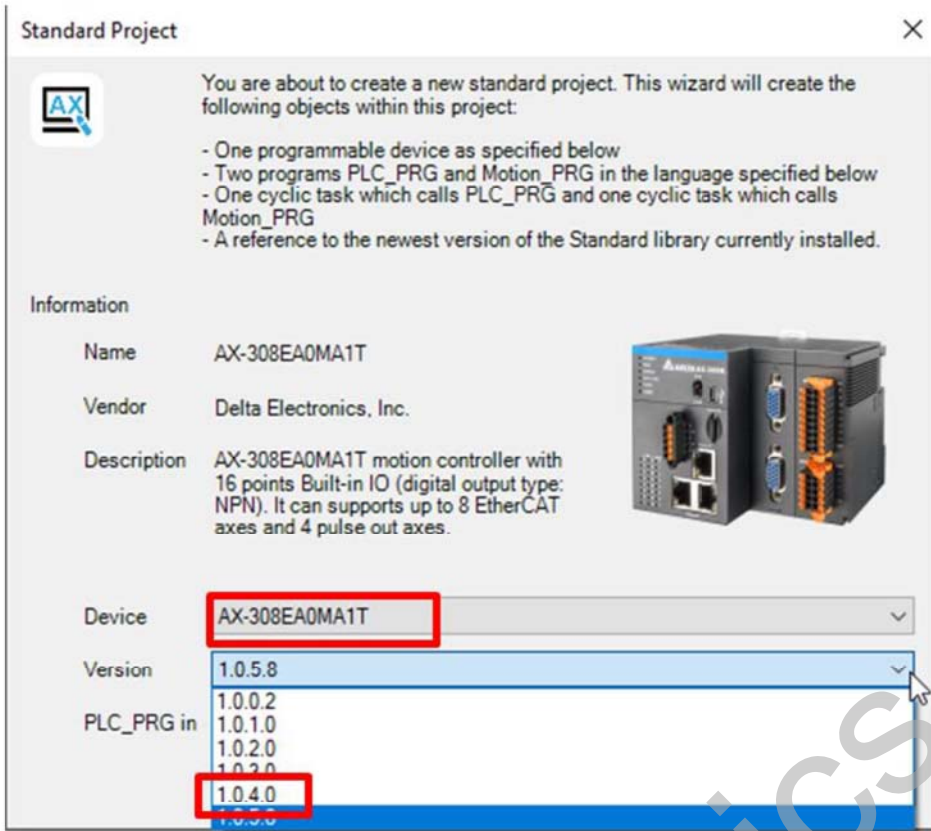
Standard Project

×

AX

You are about to create a new standard project. This wizard will create the following objects within this project:

- One programmable device as specified below
- Two programs PLC_PRG and Motion_PRG in the language specified below
- One cyclic task which calls PLC_PRG and one cyclic task which calls Motion_PRG
- A reference to the newest version of the Standard library currently installed.

Information

Name AX-308EA0MA1T

Vendor Delta Electronics, Inc.

Description AX-308EA0MA1T motion controller with 16 points Built-in IO (digital output type: NPN). It can supports up to 8 EtherCAT axes and 4 pulse out axes.

Device AX-308EA0MA1T

Version 1.0.5.8

PLC_PRG in 1.0.0.2
1.0.1.0
1.0.2.0
1.0.3.0
1.0.4.0
1.0.5.8